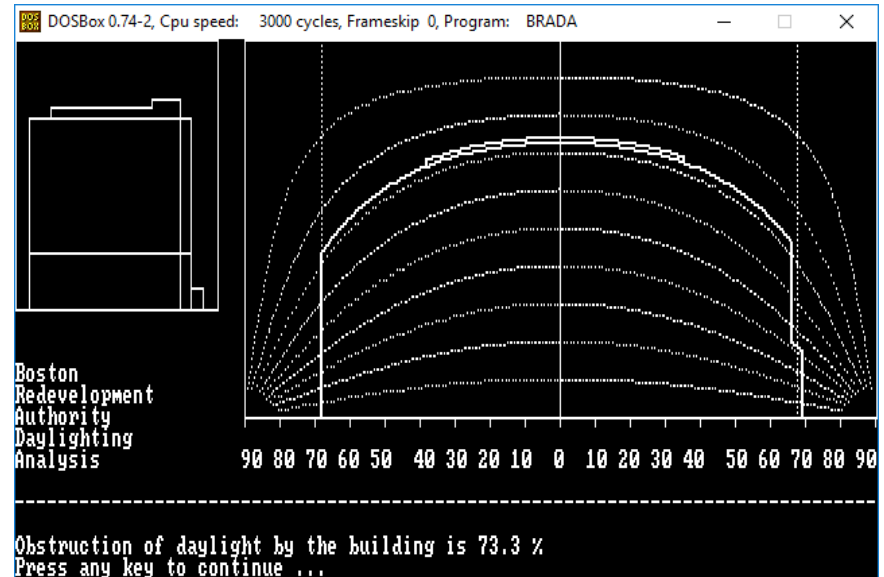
DOSBox 0.74-2, Cpu speed: 3000 cycles, Frameskip 0, Program: BRADA

Boston
Redevelopment
Authority
Daylighting
Analysis

90 80 70 60 50 40 30 20 10 0 10 20 30 40 50 60 70 80 90

Obstruction of daylight by the building is 73.3 %
Press any key to continue ...